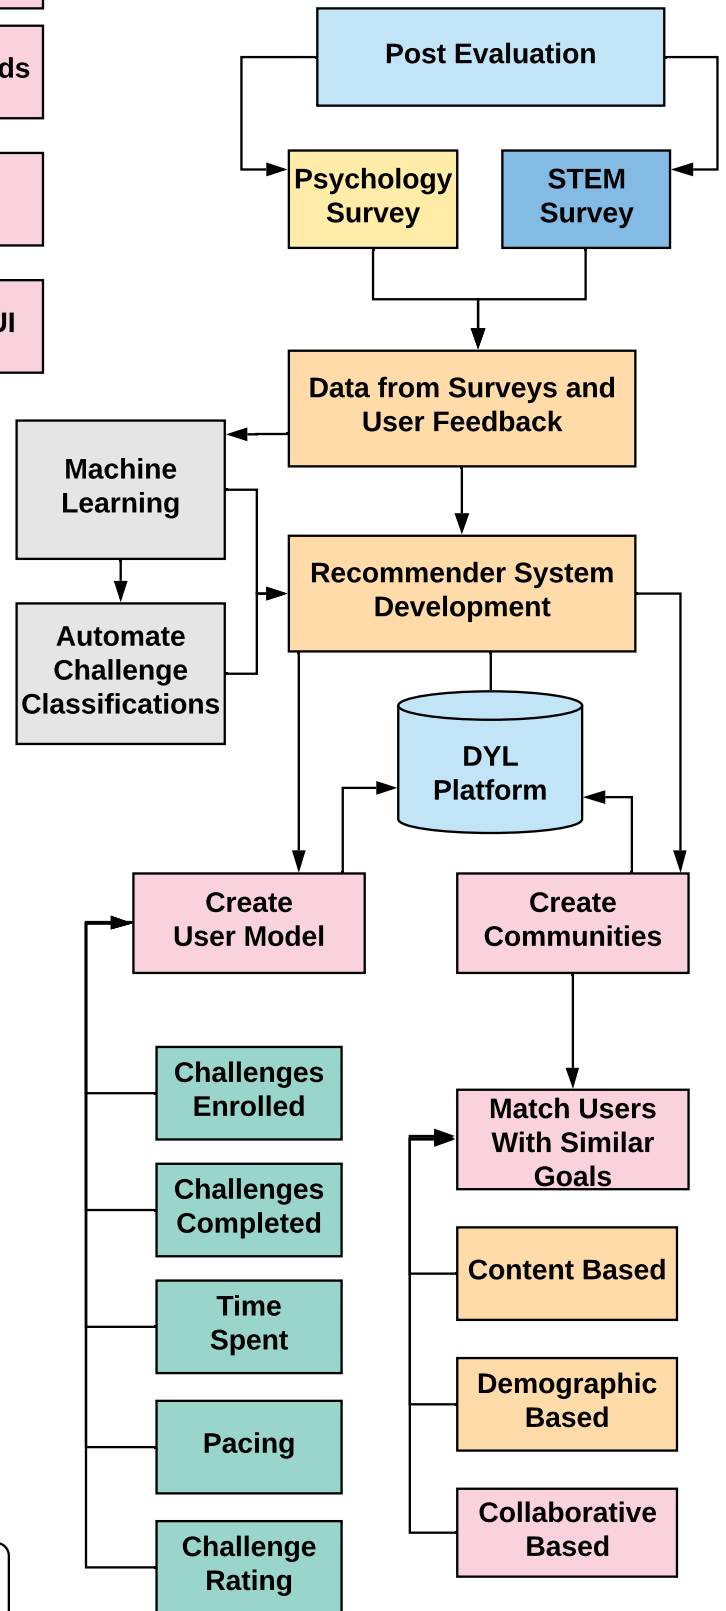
ds

UI

Post Evaluation

Psychology Survey

STEM Survey

Data from Surveys and User Feedback

Machine Learning

Automate Challenge Classifications

Recommender System Development

DYL Platform

Create User Model

Create Communities

Challenges Enrolled

Challenges Completed

Time Spent

Pacing

Challenge Rating

Match Users With Similar Goals

Content Based

Demographic Based

Collaborative Based